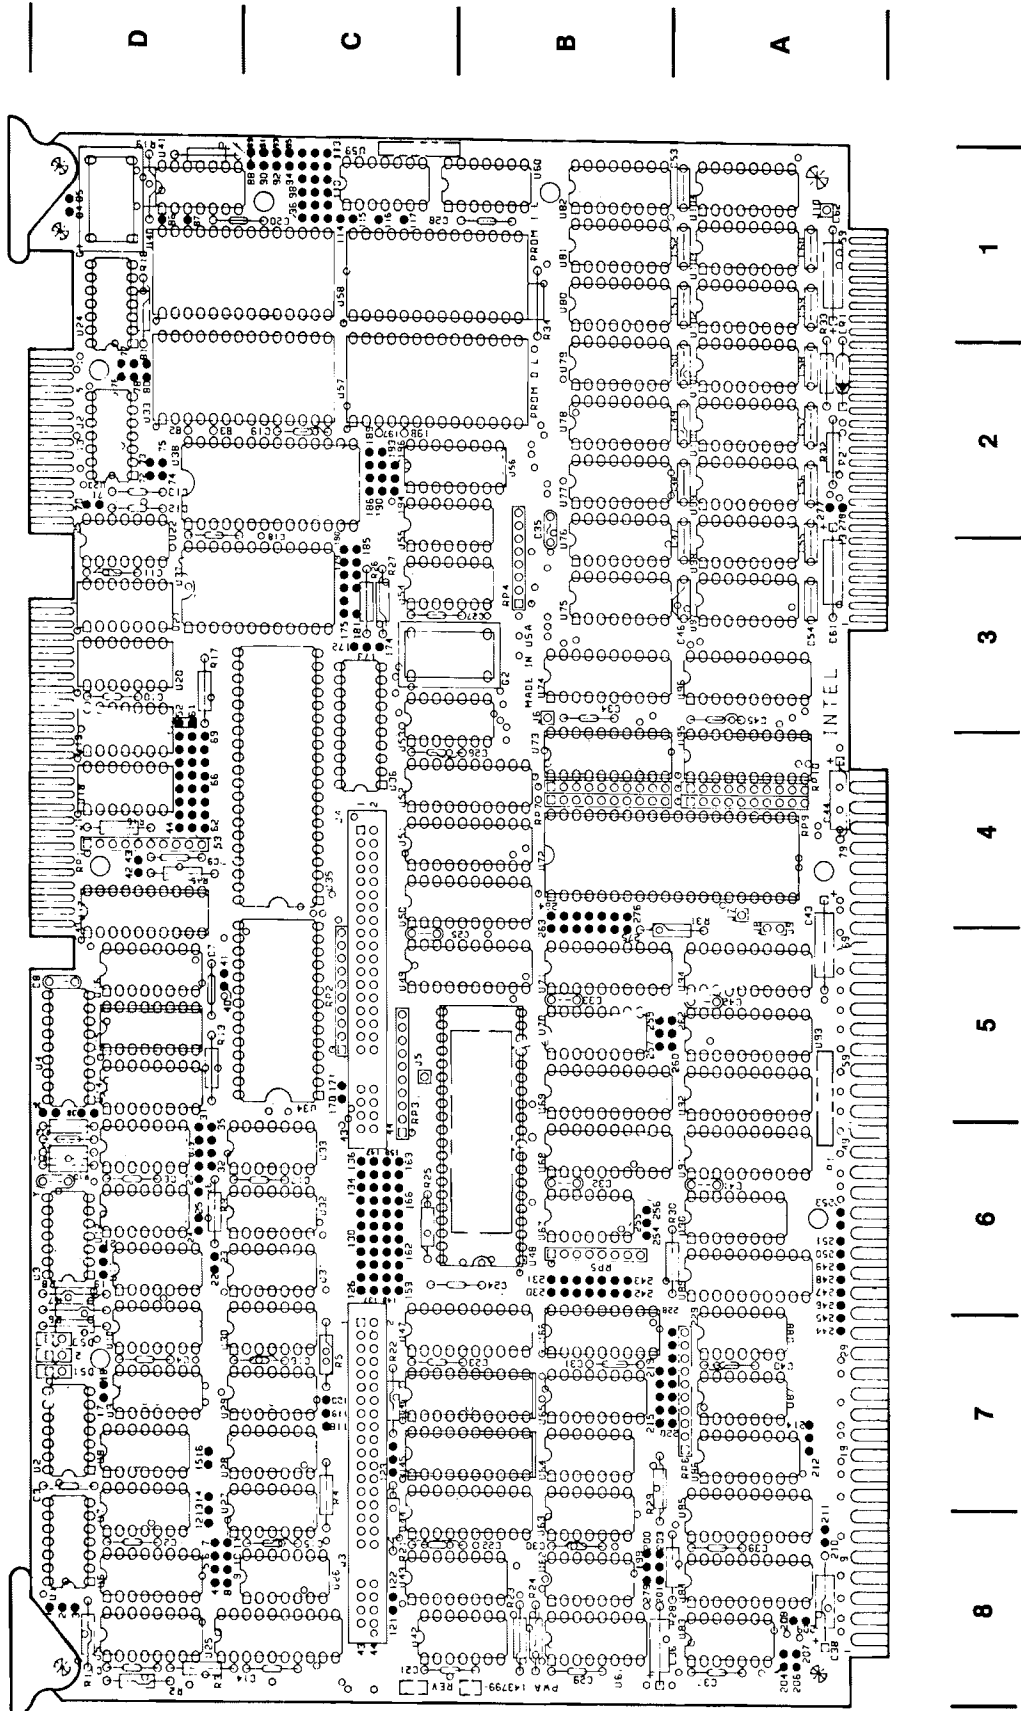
D
C
B
A

1
2
3
4
5
6
7
8

PROM 1 L
PROM 0 L
MADE IN USA
INTEL
PWA 143799-
REV

U1
U2
U3
U4
U20
U22
U24
U25
U26
U27
U28
U29
U30
U31
U32
U33
U36
U38
U40
U41
U42
U47
U48
U49
U50
U51
U52
U53
U54
U55
U56
U57
U58
U59
U60
U61
U62
U63
U64
U65
U66
U67
U68
U69
U70
U71
U72
U73
U74
U75
U76
U77
U78
U79
U80
U81
U82
U83
U84
U85
U86
U87
U88
U93
U94
U95
U96

RP1
RP2
RP3
RP4
RP5
RP6
RP7
RP8
RP9
RP10

R2
R3
R4
R5
R13
R17
R22
R23
R24
R25
R26
R27
R32
R33
R34

C3
C8
C14
C18
C19
C20
C21
C24
C25
C28
C29
C31
C32
C33
C34
C35
C36
C38
C39
C40
C41
C43
C44
C45
C46
C53
C54
C61

P1
P2
J4
G2
I5
I6